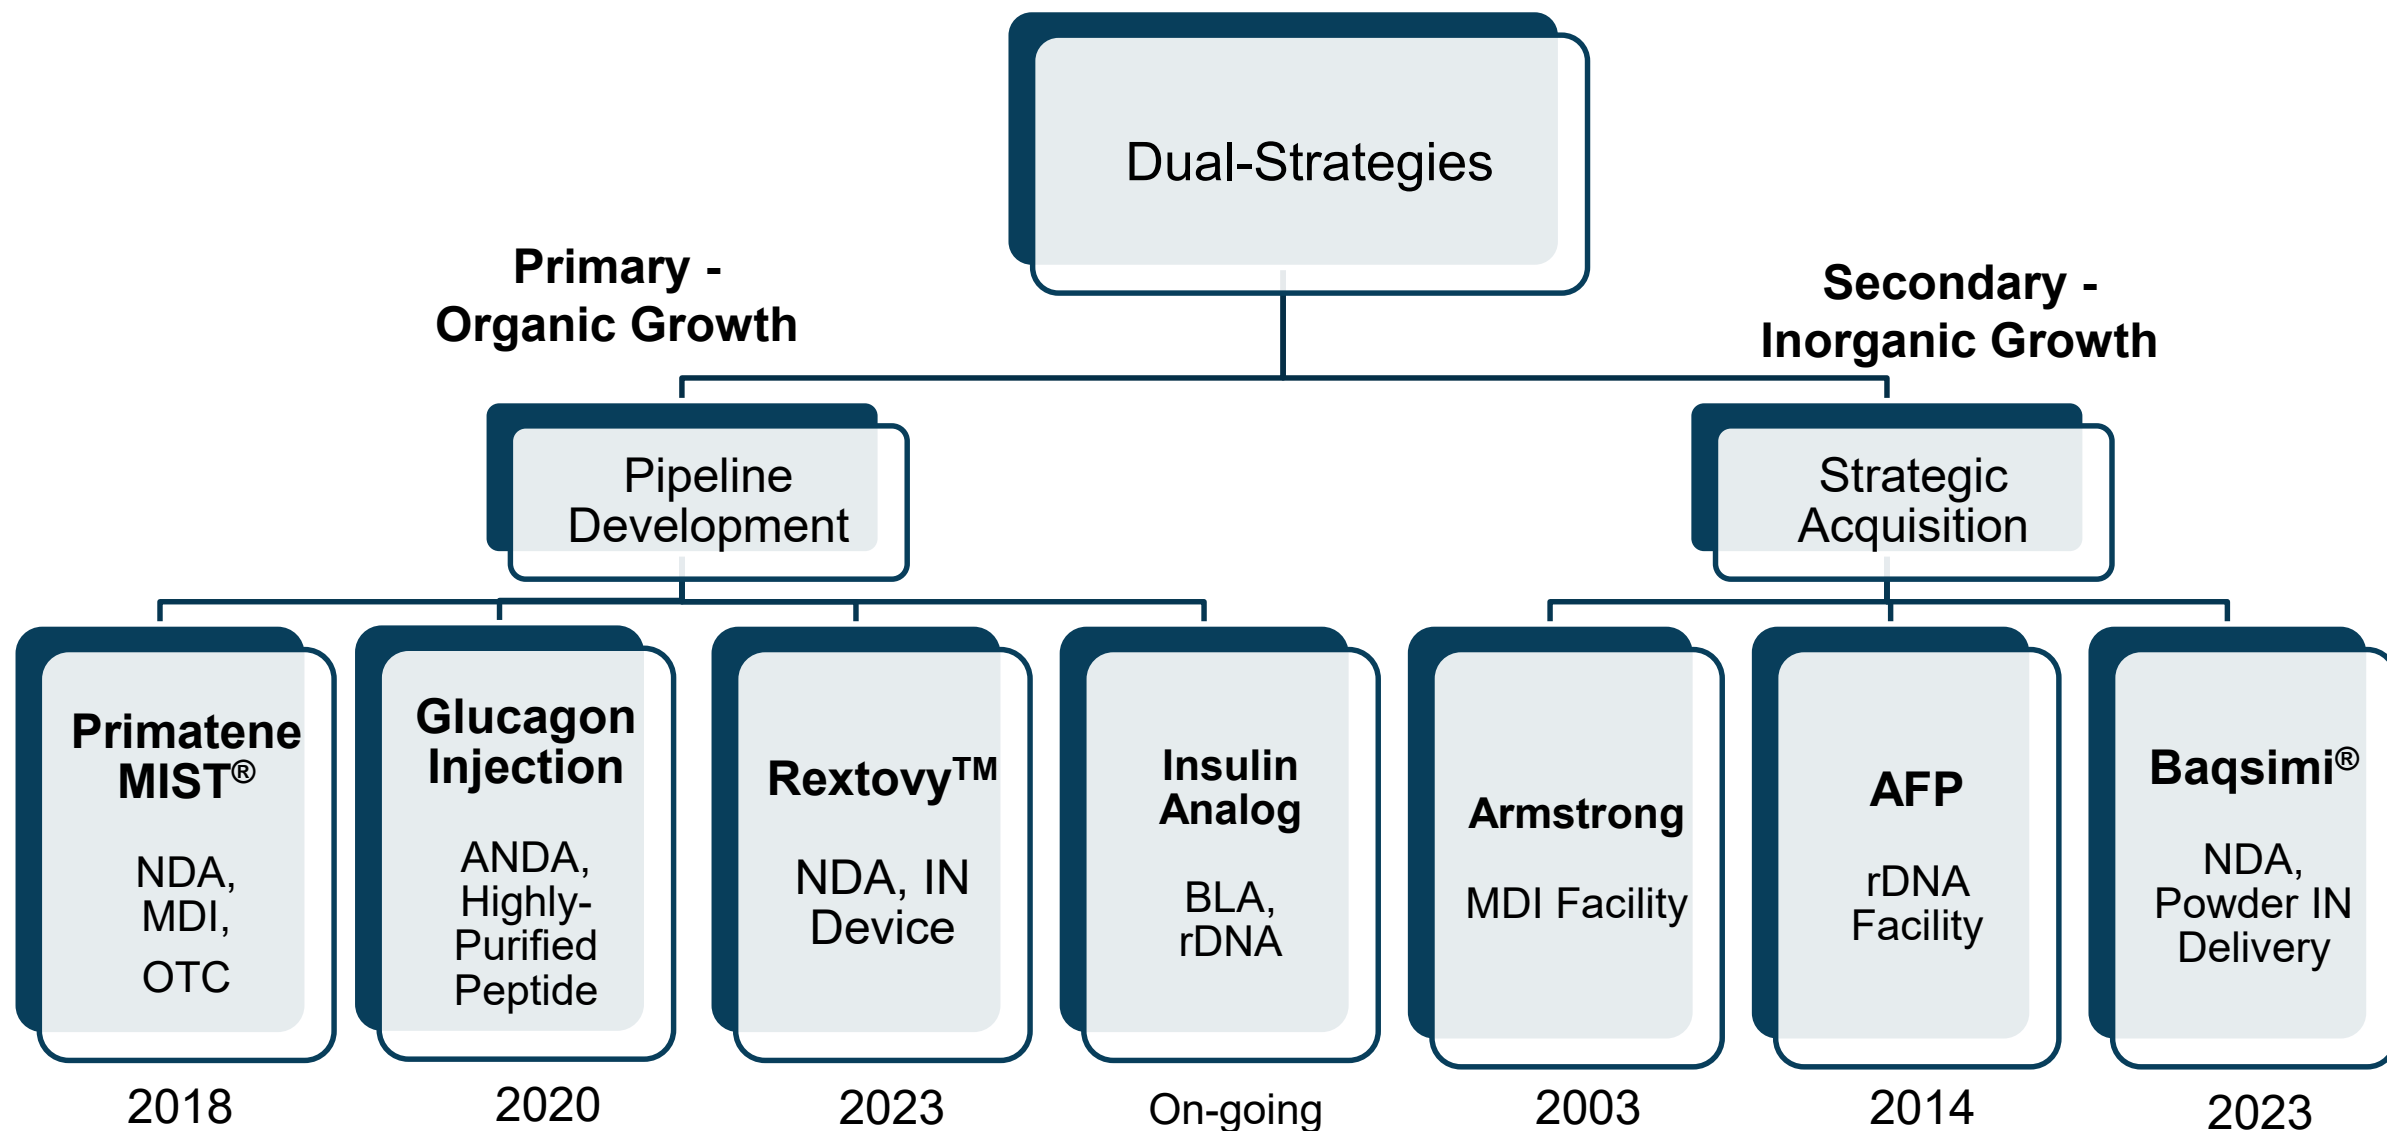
Dual-Strategies

Primary - Organic Growth

Secondary - Inorganic Growth

Pipeline Development

Strategic Acquisition

Primatene MIST®

NDA, MDI, OTC

2018

Glucagon Injection

ANDA, Highly-Purified Peptide

2020

Rextovy™

NDA, IN Device

2023

Insulin Analog

BLA, rDNA

On-going

Armstrong

MDI Facility

2003

AFP

rDNA Facility

2014

Baqsimi®

NDA, Powder IN Delivery

2023